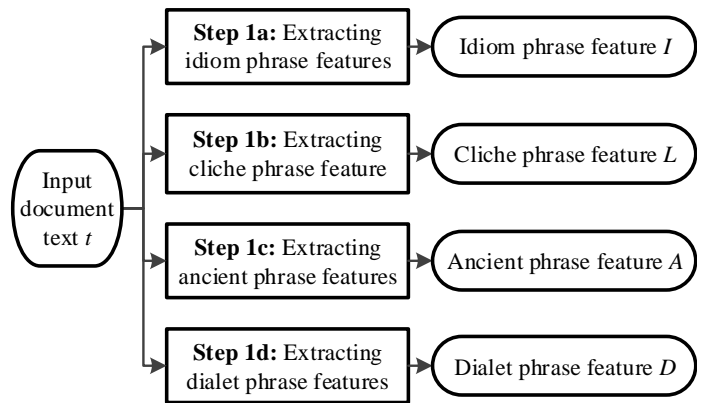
Input document text $t$

**Step 1a:** Extracting idiom phrase features

Idiom phrase feature $I$

**Step 1b:** Extracting cliche phrase feature

Cliche phrase feature $L$

**Step 1c:** Extracting ancient phrase features

Ancient phrase feature $A$

**Step 1d:** Extracting dialet phrase features

Dialet phrase feature $D$